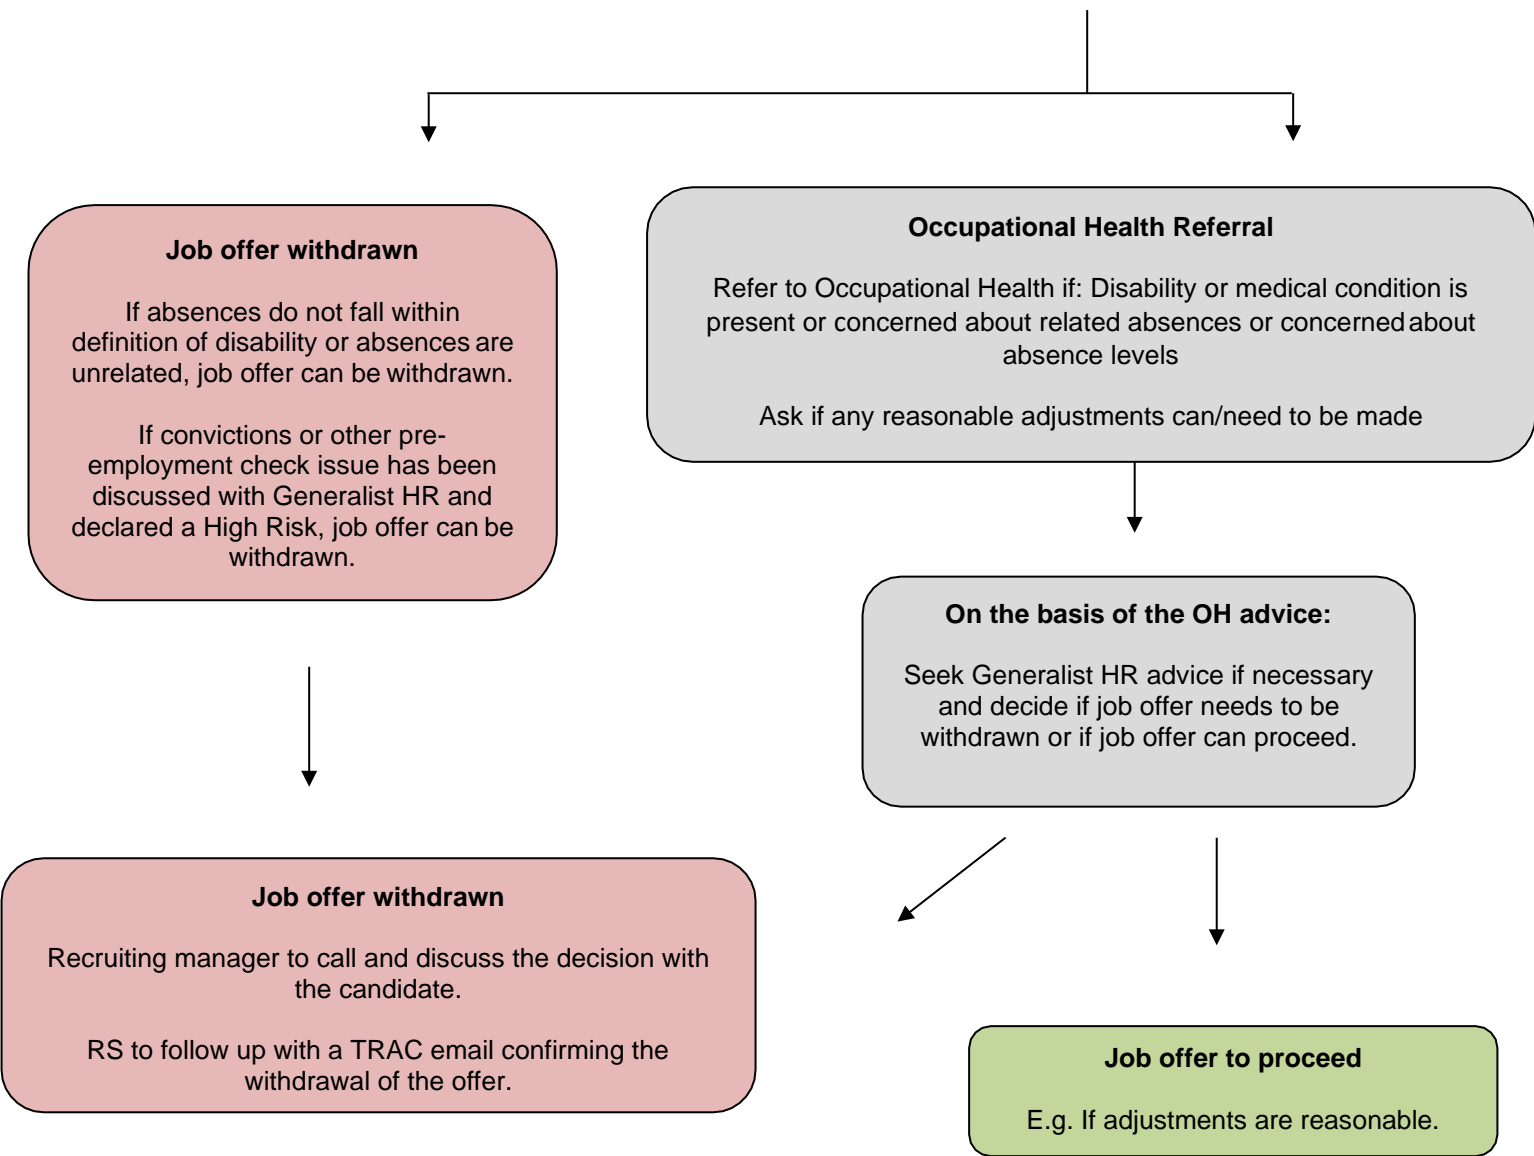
**Job offer withdrawn**

If absences do not fall within definition of disability or absences are unrelated, job offer can be withdrawn.

If convictions or other pre-employment check issue has been discussed with Generalist HR and declared a High Risk, job offer can be withdrawn.

**Occupational Health Referral**

Refer to Occupational Health if: Disability or medical condition is present or concerned about related absences or concerned about absence levels

Ask if any reasonable adjustments can/need to be made

**On the basis of the OH advice:**

Seek Generalist HR advice if necessary and decide if job offer needs to be withdrawn or if job offer can proceed.

**Job offer withdrawn**

Recruiting manager to call and discuss the decision with the candidate.

RS to follow up with a TRAC email confirming the withdrawal of the offer.

**Job offer to proceed**

E.g. If adjustments are reasonable.